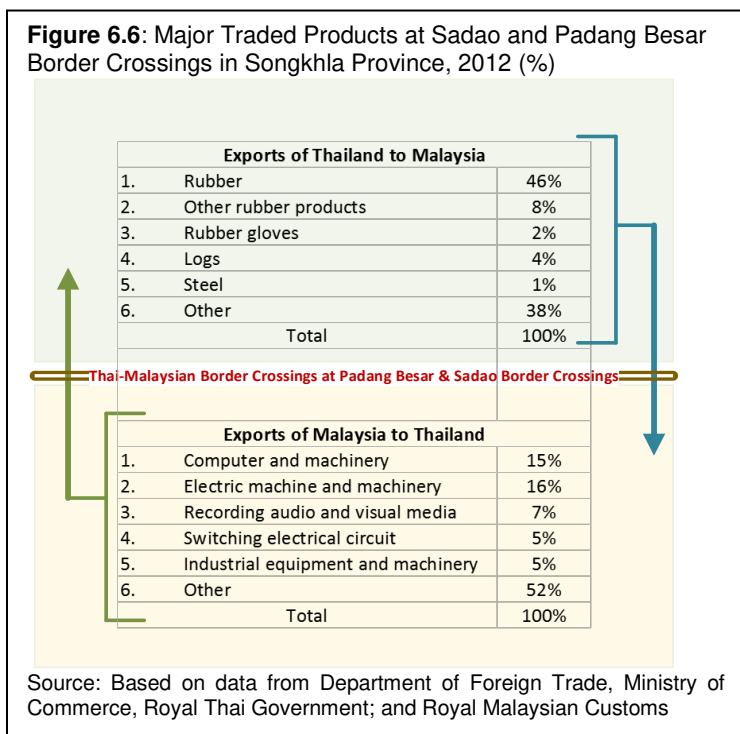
**Figure 6.6**: Major Traded Products at Sadao and Padang Besar Border Crossings in Songkhla Province, 2012 (%)

| Exports of Thailand to Malaysia | | |
|---|---|---|
| 1. | Rubber | 46% |
| 2. | Other rubber products | 8% |
| 3. | Rubber gloves | 2% |
| 4. | Logs | 4% |
| 5. | Steel | 1% |
| 6. | Other | 38% |
| | Total | 100% |

Thai-Malaysian Border Crossings at Padang Besar & Sadao Border Crossings

| Exports of Malaysia to Thailand | | |
|---|---|---|
| 1. | Computer and machinery | 15% |
| 2. | Electric machine and machinery | 16% |
| 3. | Recording audio and visual media | 7% |
| 4. | Switching electrical circuit | 5% |
| 5. | Industrial equipment and machinery | 5% |
| 6. | Other | 52% |
| | Total | 100% |

Source: Based on data from Department of Foreign Trade, Ministry of Commerce, Royal Thai Government; and Royal Malaysian Customs